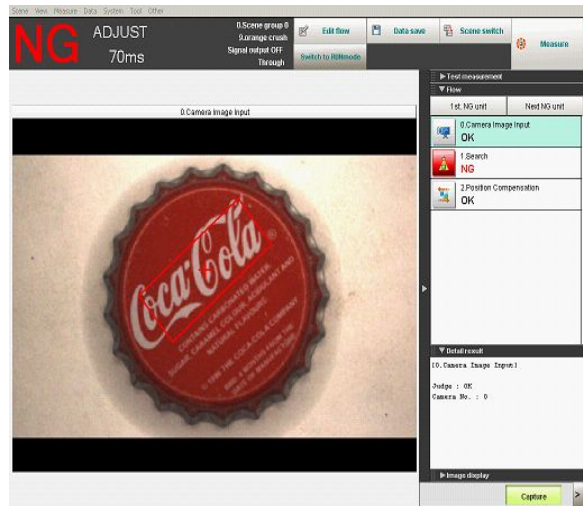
Scene View Measure Data System Tool Other

NG ADJUST 70ms

0.Scene group 0
9.orange crush
Signal output OFF
Through

Edit flow
Data save
Scene switch
Measure
Switch to RUNmode

▶ Test measurement
▼ Flow
1st. NG unit
Next NG unit

0.Camera Image Input
OK

1.Search
NG

2.Position Compensation
OK

0.Camera Image Input

Coca-Cola

CONTAINS CARBONATED WATER, SUGAR, CARAMEL COLOUR, ACIDULANT AND NATURAL FLAVOURING

© 1990 THE COCA-COLA COMPANY

▼ Detail result
[0.Camera Image Input]

Judge : OK
Camera No. : 0

▶ Image display

Capture